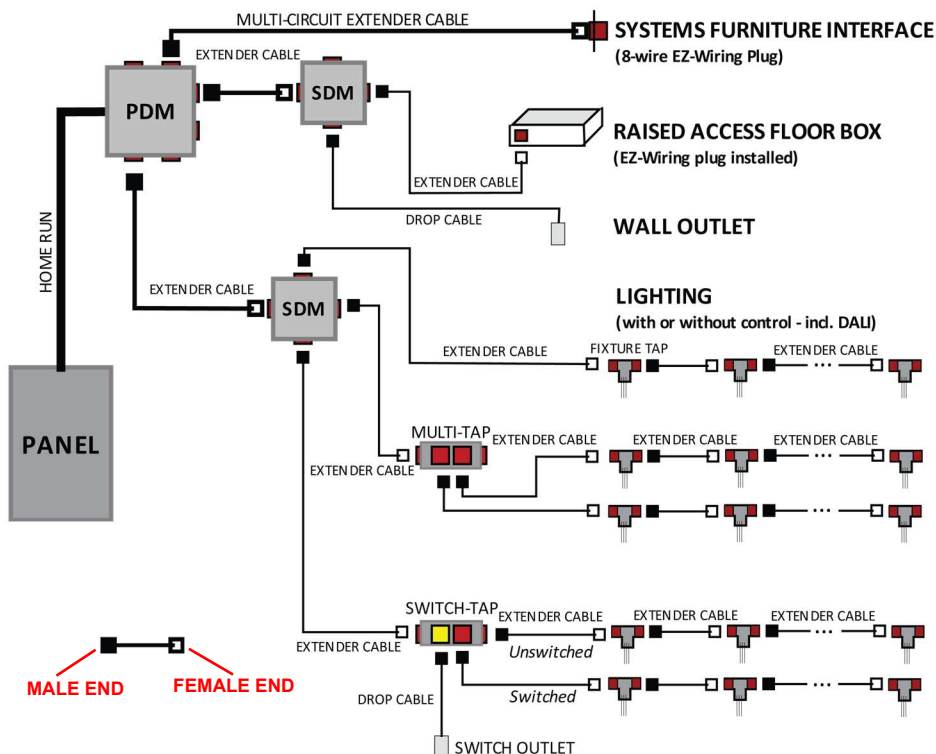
MULTI-CIRCUIT EXTENDER CABLE

SYSTEMS FURNITURE INTERFACE
(8-wire EZ-Wiring Plug)

EXTENDER CABLE

PDM

SDM

RAISED ACCESS FLOOR BOX
(EZ-Wiring plug installed)

EXTENDER CABLE

DROP CABLE

WALL OUTLET

HOME RUN

EXTENDER CABLE

SDM

LIGHTING
(with or without control - incl. DALI)

EXTENDER CABLE

FIXTURE TAP

EXTENDER CABLE

MULTI-TAP

EXTENDER CABLE

EXTENDER CABLE

EXTENDER CABLE

EXTENDER CABLE

PANEL

SWITCH-TAP

EXTENDER CABLE

EXTENDER CABLE

EXTENDER CABLE

Unswitched

EXTENDER CABLE

Switched

DROP CABLE

MALE END

FEMALE END

SWITCH OUTLET